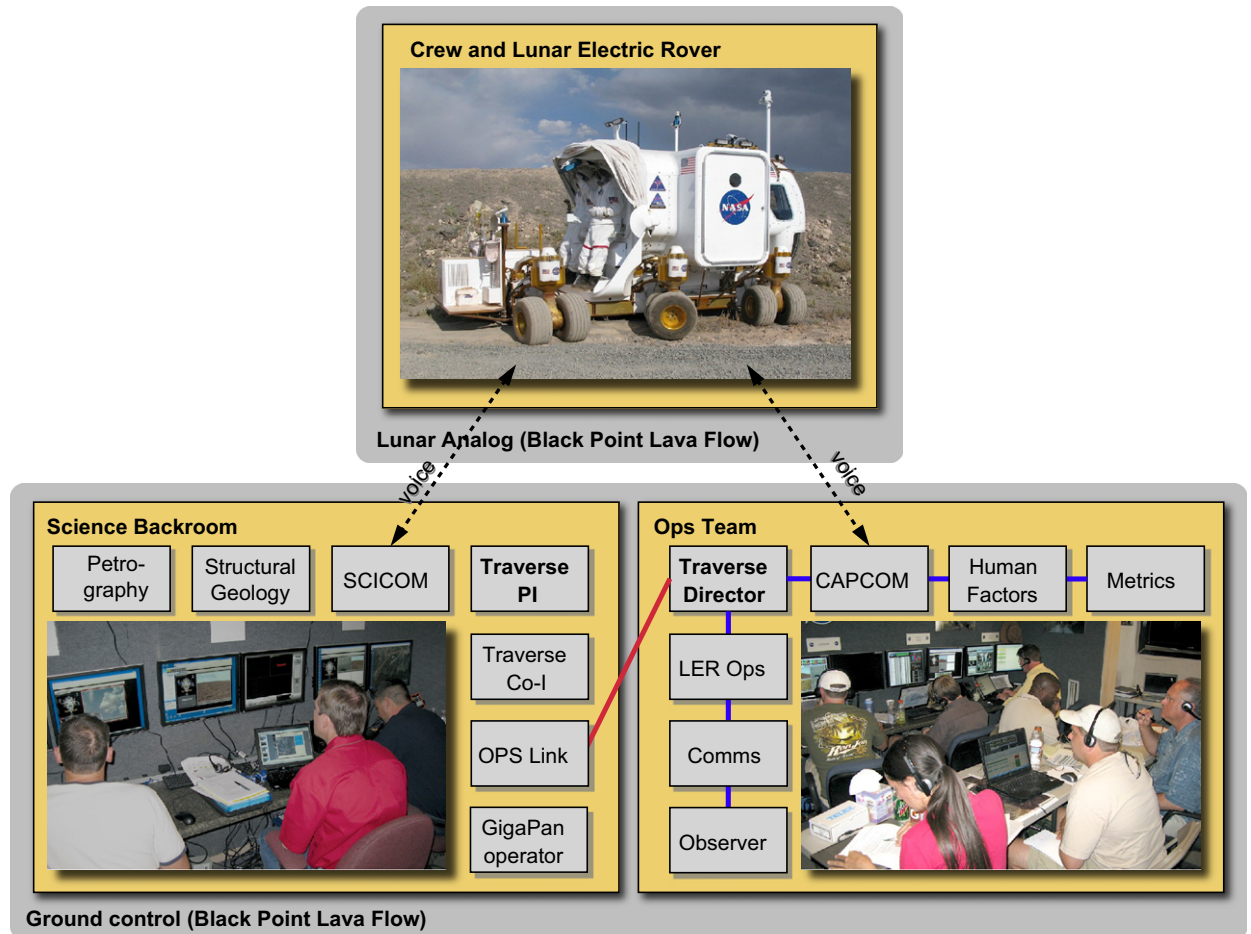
Crew and Lunar Electric Rover

NASA

Lunar Analog (Black Point Lava Flow)

voice

voice

Science Backroom

Petrography

Structural Geology

SCICOM

Traverse PI

Traverse Co-I

OPS Link

GigaPan operator

Ops Team

Traverse Director

CAPCOM

Human Factors

Metrics

LER Ops

Comms

Observer

Ground control (Black Point Lava Flow)